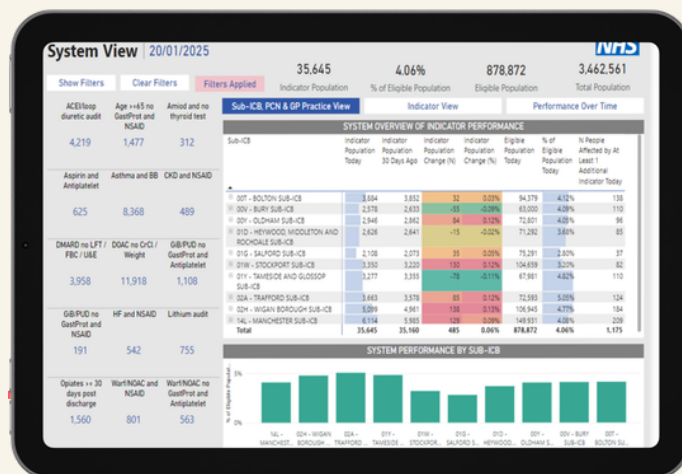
System View | 20/01/2025

NHS

35,645
Indicator Population

4.06%
% of Eligible Population

878,872
Eligible Population

3,462,561
Total Population

Show Filters
Clear Filters
Filters Applied

ACEI/loop diuretic audit
4,219

Age >=65 no GastProt and NSAID
1,477

Amiod and no thyroid test
312

Aspirin and Antiplatelet
625

Asthma and BB
8,368

CKD and NSAID
489

DMARD no LFT / FBC / U&E
3,958

DOAC no CrCl / Weight
11,918

GiB/PUD no GastProt and Antiplatelet
1,108

GiB/PUD no GastProt and NSAID
191

HF and NSAID
542

Lithium audit
755

Opiates >= 30 days post discharge
1,560

Warf/NOAC and NSAID
801

Warf/NOAC no GastProt and NSAID
563

Sub-ICB, PCN & GP Practice View
Indicator View
Performance Over Time

SYSTEM OVERVIEW OF INDICATOR PERFORMANCE

| Sub-ICB | Indicator Population Today | Indicator Population 30 Days Ago | Indicator Population Change (N) | Indicator Population Change (%) | Eligible Population Today | % of Eligible Population Today | N People Affected by At Least 1 Additional Indicator Today |
|---|---|---|---|---|---|---|---|
| 00T - BOLTON SUB-ICB | 3,884 | 3,852 | 32 | 0.03% | 94,379 | 4.12% | 138 |
| 00V - BURY SUB-ICB | 2,578 | 2,633 | -55 | -0.09% | 63,030 | 4.09% | 110 |
| 00Y - OLDHAM SUB-ICB | 2,946 | 2,862 | 84 | 0.12% | 72,801 | 4.05% | 98 |
| 01D - HEYWOOD, MIDDLETON AND ROCHDALE SUB-ICB | 2,626 | 2,641 | -15 | -0.02% | 71,292 | 3.68% | 85 |
| 01G - SALFORD SUB-ICB | 2,108 | 2,073 | 35 | 0.05% | 75,291 | 2.80% | 37 |
| 01W - STOCKPORT SUB-ICB | 3,350 | 3,220 | 130 | 0.12% | 104,659 | 3.20% | 76 |
| 01Y - TAMESIDE AND GLOSSOP SUB-ICB | 3,277 | 3,355 | -78 | -0.11% | 67,981 | 4.82% | 110 |
| 02A - TRAFFORD SUB-ICB | 3,663 | 3,578 | 85 | 0.12% | 72,593 | 5.05% | 124 |
| 02H - WIGAN BOROUGH SUB-ICB | 5,099 | 4,961 | 138 | 0.13% | 106,945 | 4.77% | 184 |
| 14L - MANCHESTER SUB-ICB | 6,114 | 5,985 | 129 | 0.09% | 149,931 | 4.08% | 209 |
| Total | 35,645 | 35,160 | 485 | 0.06% | 878,872 | 4.06% | 1,175 |

SYSTEM PERFORMANCE BY SUB-ICB

% of Eligible Populat...

14L - MANCHEST...
02H - WIGAN BOROUGH ...
02A - TRAFFORD ...
01Y - TAMESIDE ...
01W - STOCKPOR...
01G - SALFORD S...
01D - HEYWOOD...
00Y - OLDHAM S...
00V - BURY SUB...
00T - BOLTON SU...